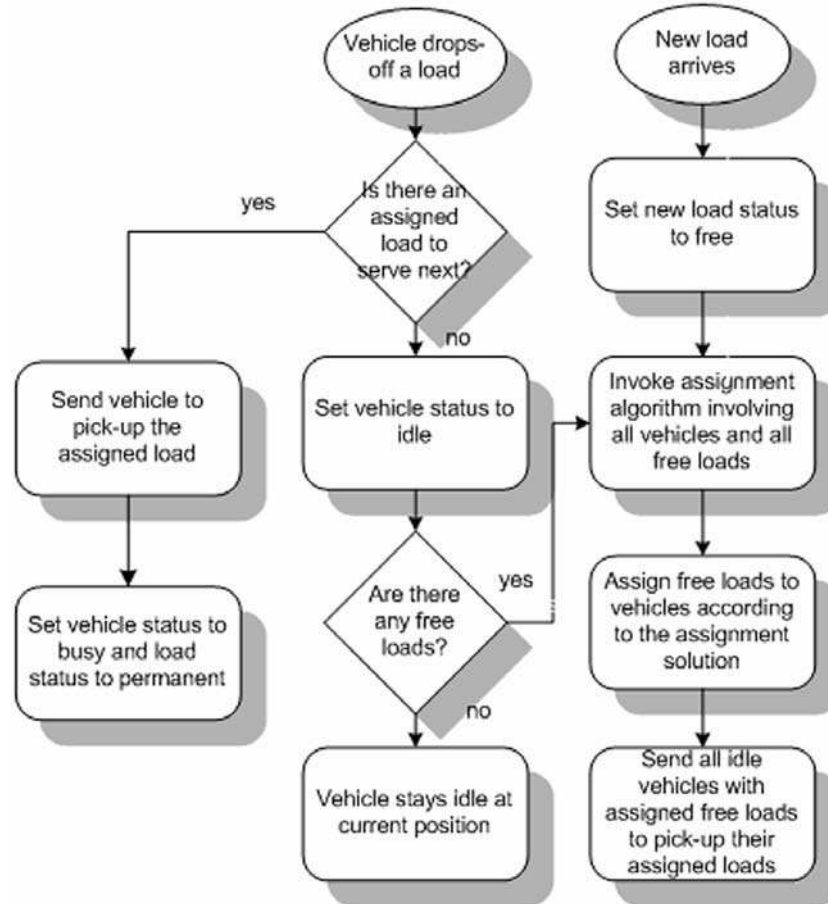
Vehicle drops-off a load

New load arrives

yes

Is there an assigned load to serve next?

Set new load status to free

no

Send vehicle to pick-up the assigned load

Set vehicle status to idle

Invoke assignment algorithm involving all vehicles and all free loads

yes

Are there any free loads?

Assign free loads to vehicles according to the assignment solution

Set vehicle status to busy and load status to permanent

no

Vehicle stays idle at current position

Send all idle vehicles with assigned free loads to pick-up their assigned loads